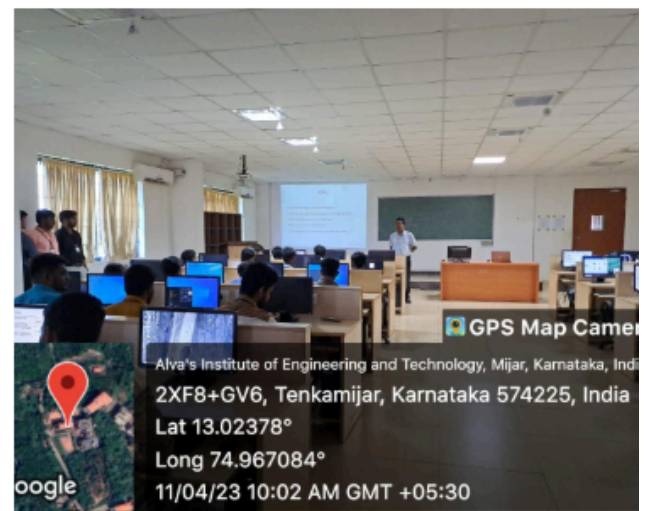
GPS Map Camer

Alva's Institute of Engineering and Technology, Mijar, Karnataka, Indi

2XF8+GV6, Tenkamijar, Karnataka 574225, India

Lat 13.02378°

Long 74.967084°

11/04/23 10:02 AM GMT +05:30

oogle